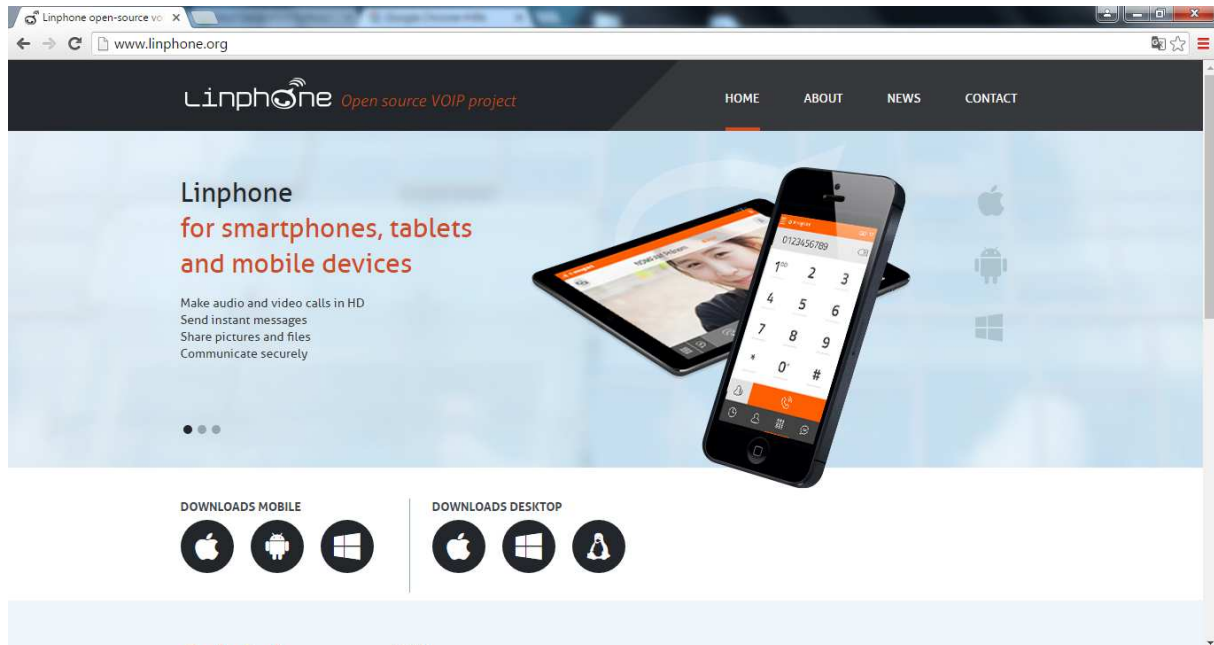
Linphone open-source vo

www.linphone.org

Linphone Open source VOIP project

HOME ABOUT NEWS CONTACT

Linphone
for smartphones, tablets and mobile devices

Make audio and video calls in HD
Send instant messages
Share pictures and files
Communicate securely

0123456789
1 2 3
4 5 6
7 8 9
* 0+ #

DOWNLOADS MOBILE

DOWNLOADS DESKTOP